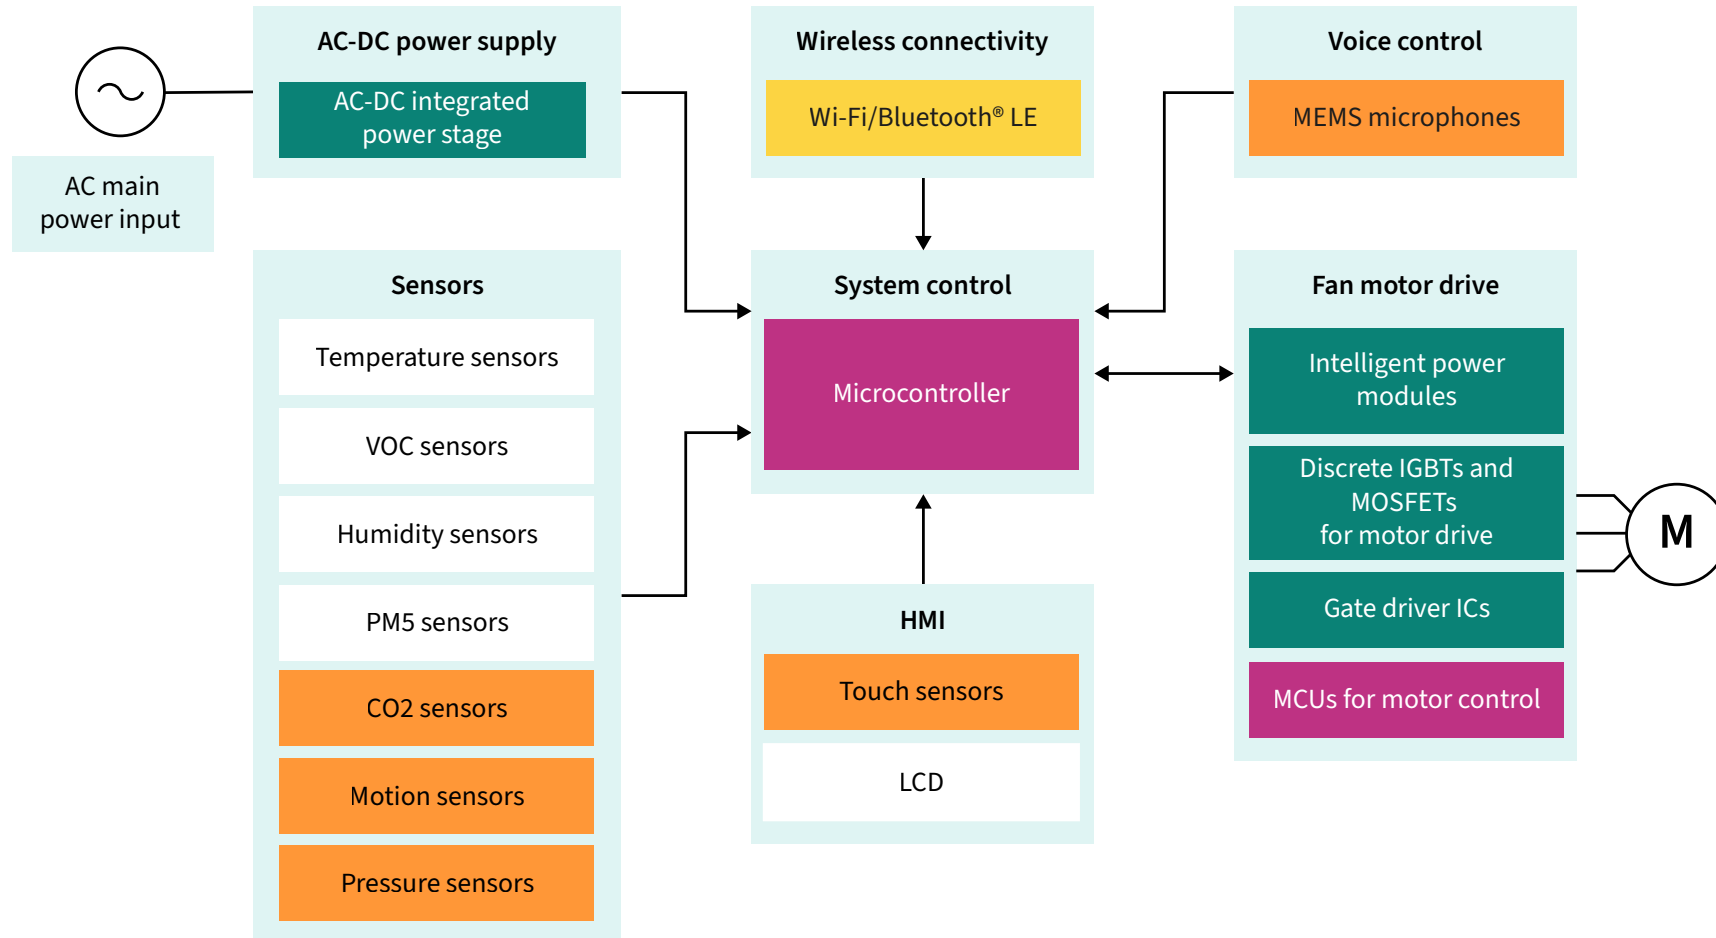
AC main power input

AC-DC power supply

AC-DC integrated power stage

Wireless connectivity

Wi-Fi/Bluetooth® LE

Voice control

MEMS microphones

Sensors

Temperature sensors

VOC sensors

Humidity sensors

PM5 sensors

CO2 sensors

Motion sensors

Pressure sensors

System control

Microcontroller

HMI

Touch sensors

LCD

Fan motor drive

Intelligent power modules

Discrete IGBTs and MOSFETs for motor drive

Gate driver ICs

MCUs for motor control

M